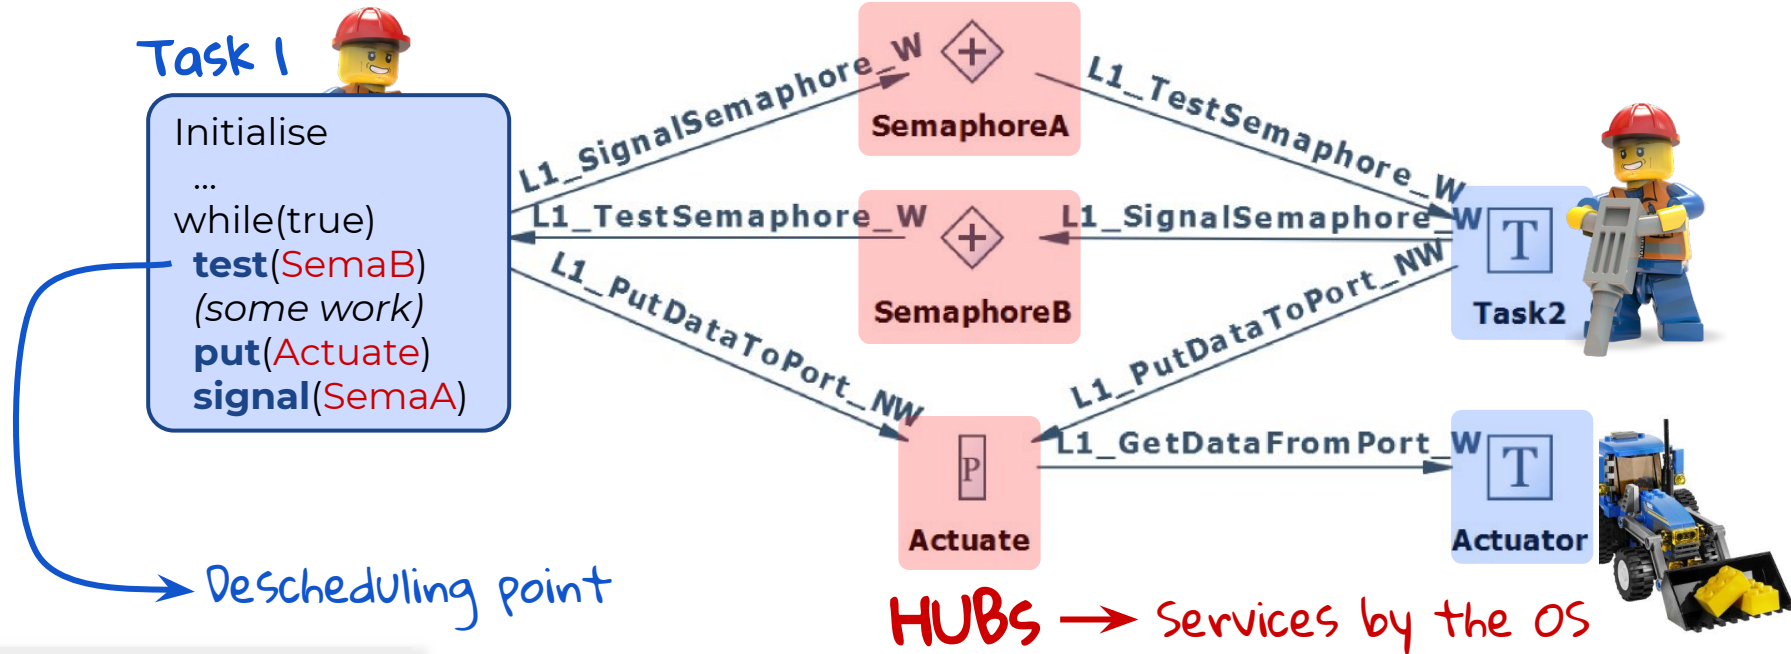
Task 1

Initialise
...
while(true)
test(SemaB)
(some work)
put(Actuate)
signal(SemaA)

Descheduling point

L1_SignalSemaphore_W
SemaphoreA
L1_TestSemaphore_W
L1_TestSemaphore_W
SemaphoreB
L1_SignalSemaphore_W
Task2
L1_PutDataToPort_NW
L1_PutDataToPort_NW
P
Actuate
L1_GetDataFromPort_W
T
Actuator
T

HUBs → Services by the OS